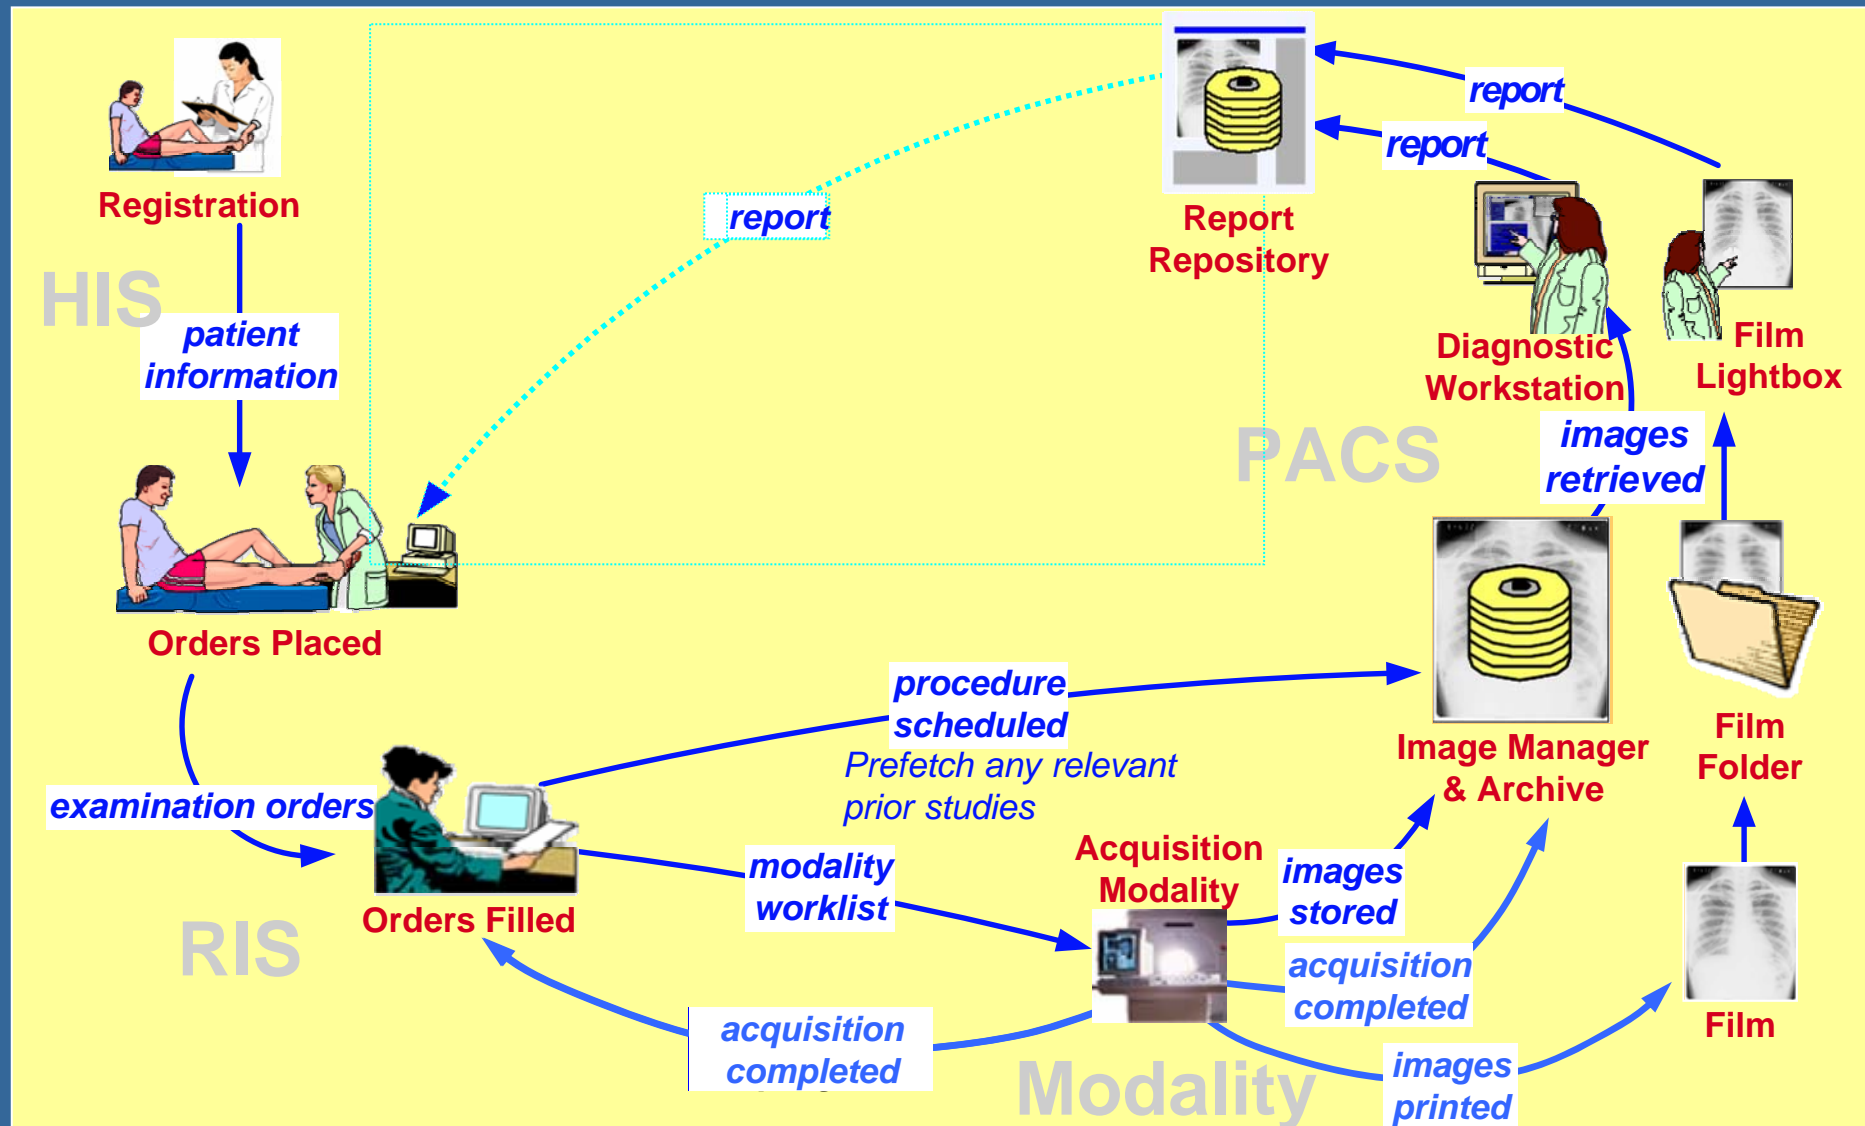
Registration

HIS

patient information

report

Report Repository

report

report

Diagnostic Workstation

Film Lightbox

PACS

images retrieved

Orders Placed

procedure scheduled

Prefetch any relevant prior studies

Image Manager & Archive

Film Folder

examination orders

Orders Filled

modality worklist

Acquisition Modality

images stored

acquisition completed

RIS

acquisition completed

Modality

images printed

Film